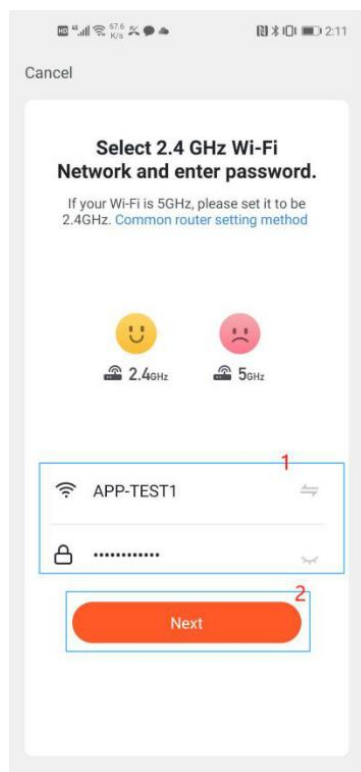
57.6 K/s 2:11

Cancel

Select 2.4 GHz Wi-Fi Network and enter password.

If your Wi-Fi is 5GHz, please set it to be 2.4GHz. Common router setting method

2.4GHz 5GHz

1

APP-TEST1

············

2

Next